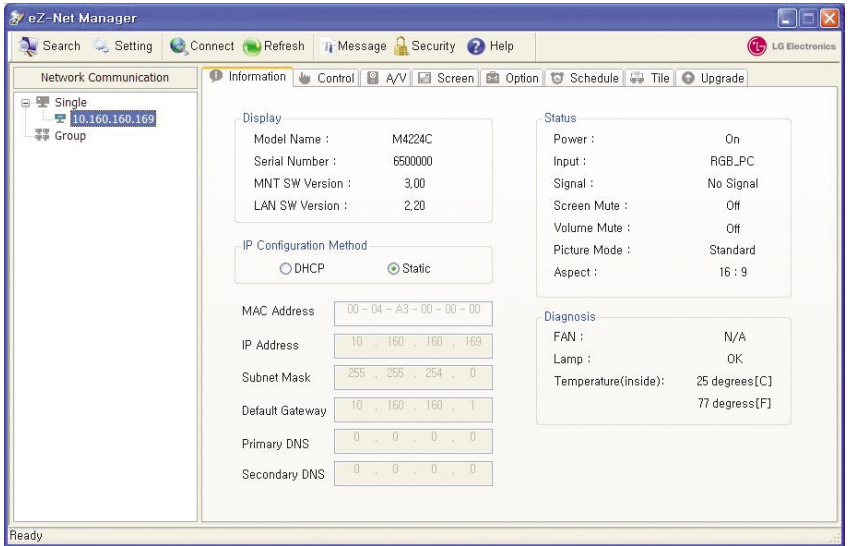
eZ-Net Manager

Search  Setting  Connect  Refresh  Message  Security  Help  LG Electronics

Network Communication

Single
10.160.160.169
Group

Information  Control  A/V  Screen  Option  Schedule  Tile  Upgrade

Display
Model Name : M4224C
Serial Number : 6500000
MNT SW Version : 3.00
LAN SW Version : 2.20

IP Configuration Method
DHCP  Static

MAC Address 00 - 04 - A3 - 00 - 00 - 00
IP Address 10 . 160 . 160 . 169
Subnet Mask 255 . 255 . 254 . 0
Default Gateway 10 . 160 . 160 . 1
Primary DNS 0 . 0 . 0 . 0
Secondary DNS 0 . 0 . 0 . 0

Status
Power : On
Input : RGB_PC
Signal : No Signal
Screen Mute : Off
Volume Mute : Off
Picture Mode : Standard
Aspect : 16 : 9

Diagnosis
FAN : N/A
Lamp : OK
Temperature(inside): 25 degrees[C]
77 degress[F]

Ready